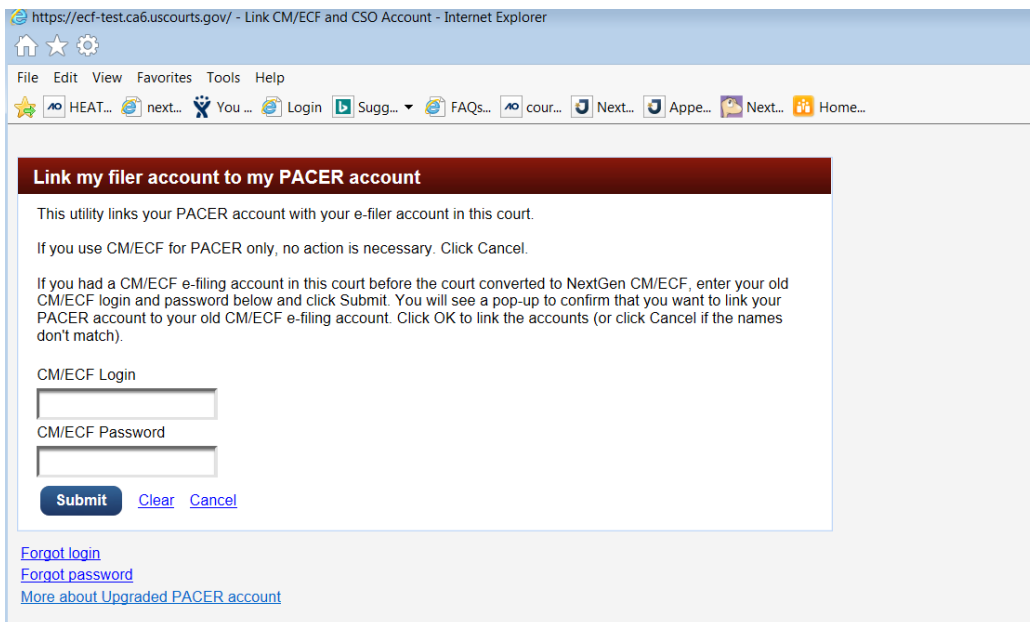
https://ecf-test.ca6.uscourts.gov/ - Link CM/ECF and CSO Account - Internet Explorer

File Edit View Favorites Tools Help

HEAT... next... You ... Login Sugg... FAQs... cour... Next... Appe... Next... Home...

Link my filer account to my PACER account

This utility links your PACER account with your e-filer account in this court.

If you use CM/ECF for PACER only, no action is necessary. Click Cancel.

If you had a CM/ECF e-filing account in this court before the court converted to NextGen CM/ECF, enter your old CM/ECF login and password below and click Submit. You will see a pop-up to confirm that you want to link your PACER account to your old CM/ECF e-filing account. Click OK to link the accounts (or click Cancel if the names don't match).

CM/ECF Login

CM/ECF Password

Submit Clear Cancel

Forgot login
Forgot password
More about Upgraded PACER account